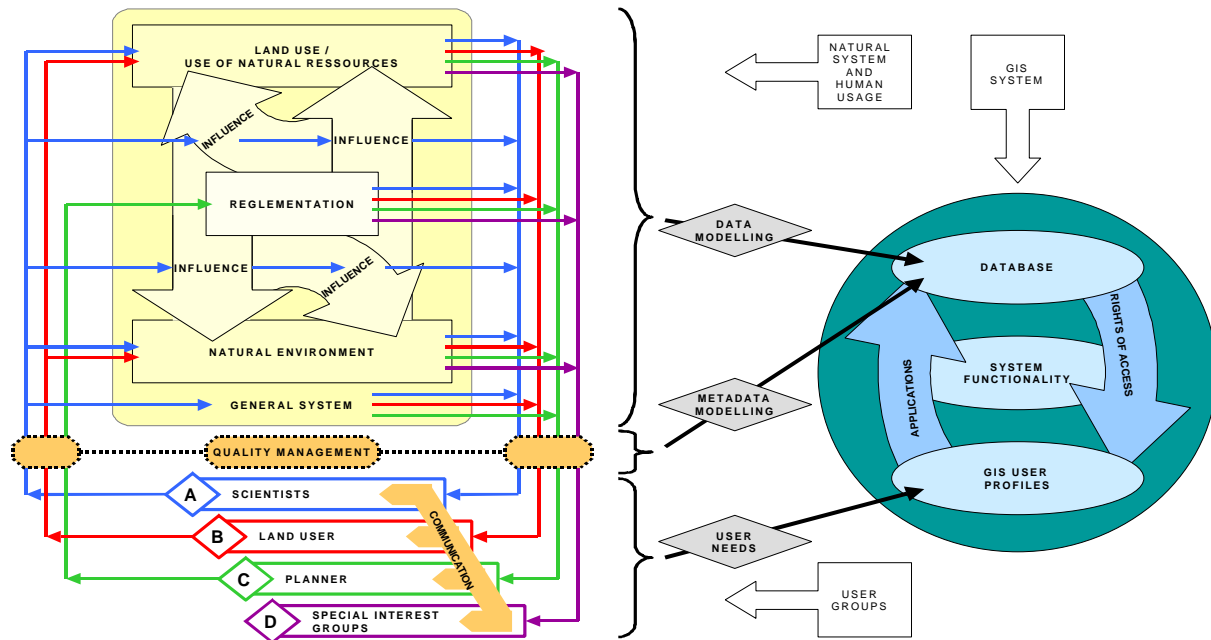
LAND USE / USE OF NATURAL RESSOURCES

INFLUENCE

INFLUENCE

REGLEMENTATION

INFLUENCE

INFLUENCE

NATURAL ENVIRONMENT

GENERAL SYSTEM

QUALITY MANAGEMENT

A SCIENTISTS

B LAND USER

C PLANNER

D SPECIAL INTEREST GROUPS

COMMUNICATION

NATURAL SYSTEM AND HUMAN USAGE

GIS SYSTEM

DATA MODELLING

DATABASE

RIGHTS OF ACCESS

SYSTEM FUNCTIONALITY

APPLICATIONS

METADATA MODELLING

GIS USER PROFILES

USER NEEDS

USER GROUPS